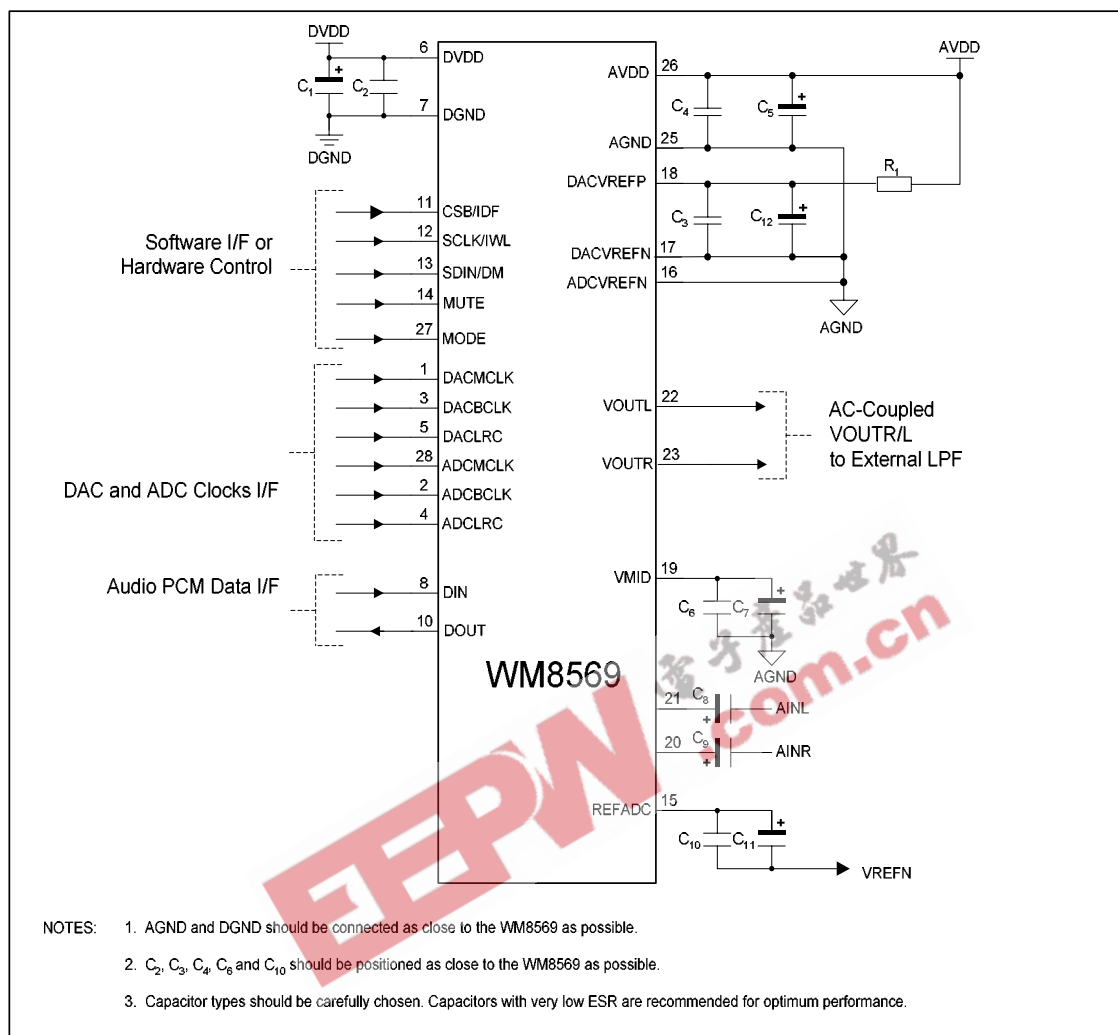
DVDD
6 DVDD
$C_1$ + $C_2$
7 DGND
DGND

Software I/F or Hardware Control
11 CSB/IDF
12 SCLK/IWL
13 SDIN/DM
14 MUTE
27 MODE

DAC and ADC Clocks I/F
1 DACMCLK
3 DACBCLK
5 DACLRC
28 ADCMCLK
2 ADCBCLK
4 ADCLRC

Audio PCM Data I/F
8 DIN
10 DOUT

WM8569

AVDD
AVDD 26
$C_4$ + $C_5$
AGND 25
DACVREFP 18
$R_1$
$C_3$ + $C_{12}$
DACVREFN 17
ADCVREFN 16
AGND

VOUTL 22
VOUTR 23
AC-Coupled VOUTR/L to External LPF

VMID 19
$C_6$ $C_7$ +
AGND
21 $C_8$ + AINL
20 $C_9$ + AINR
REFADC 15
$C_{10}$ $C_{11}$ +
VREFN

电子产品世界
EEPW .com.cn

NOTES: 1. AGND and DGND should be connected as close to the WM8569 as possible.

2. $C_2$, $C_3$, $C_4$, $C_6$ and $C_{10}$ should be positioned as close to the WM8569 as possible.

3. Capacitor types should be carefully chosen. Capacitors with very low ESR are recommended for optimum performance.